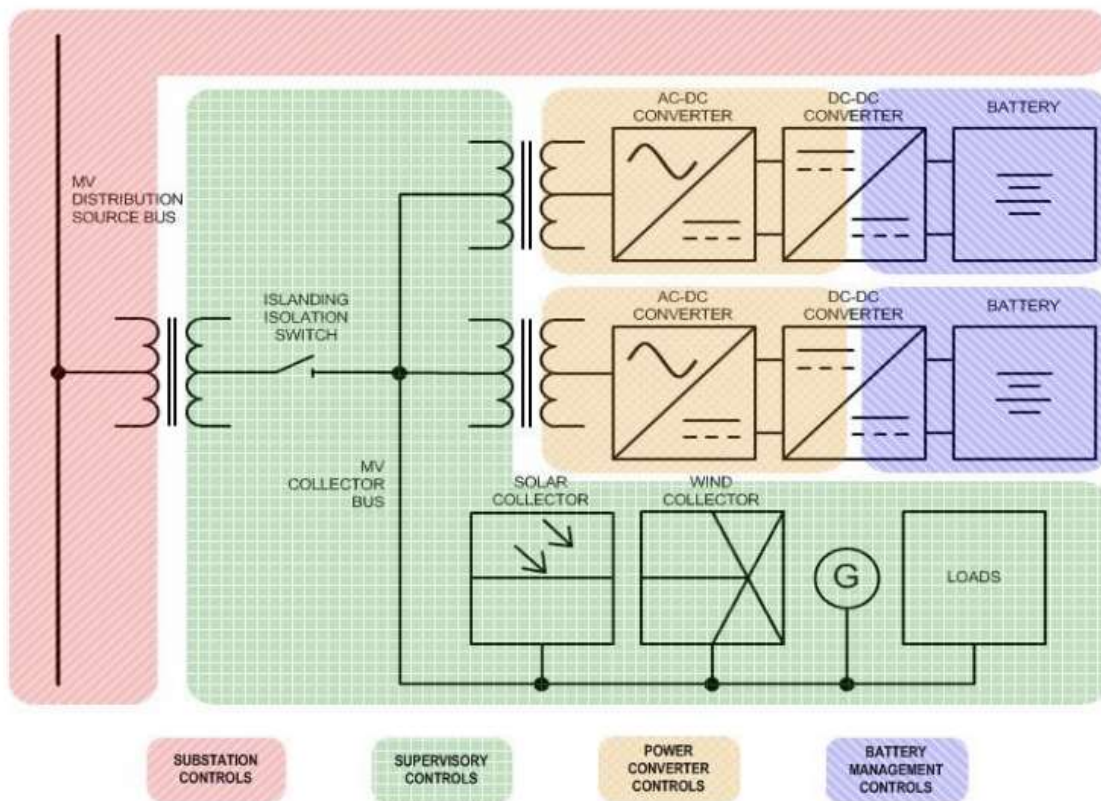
MV DISTRIBUTION SOURCE BUS

ISLANDING ISOLATION SWITCH

AC-DC CONVERTER

DC-DC CONVERTER

BATTERY

AC-DC CONVERTER

DC-DC CONVERTER

BATTERY

MV COLLECTOR BUS

SOLAR COLLECTOR

WIND COLLECTOR

G

LOADS

SUBSTATION CONTROLS

SUPERVISORY CONTROLS

POWER CONVERTER CONTROLS

BATTERY MANAGEMENT CONTROLS